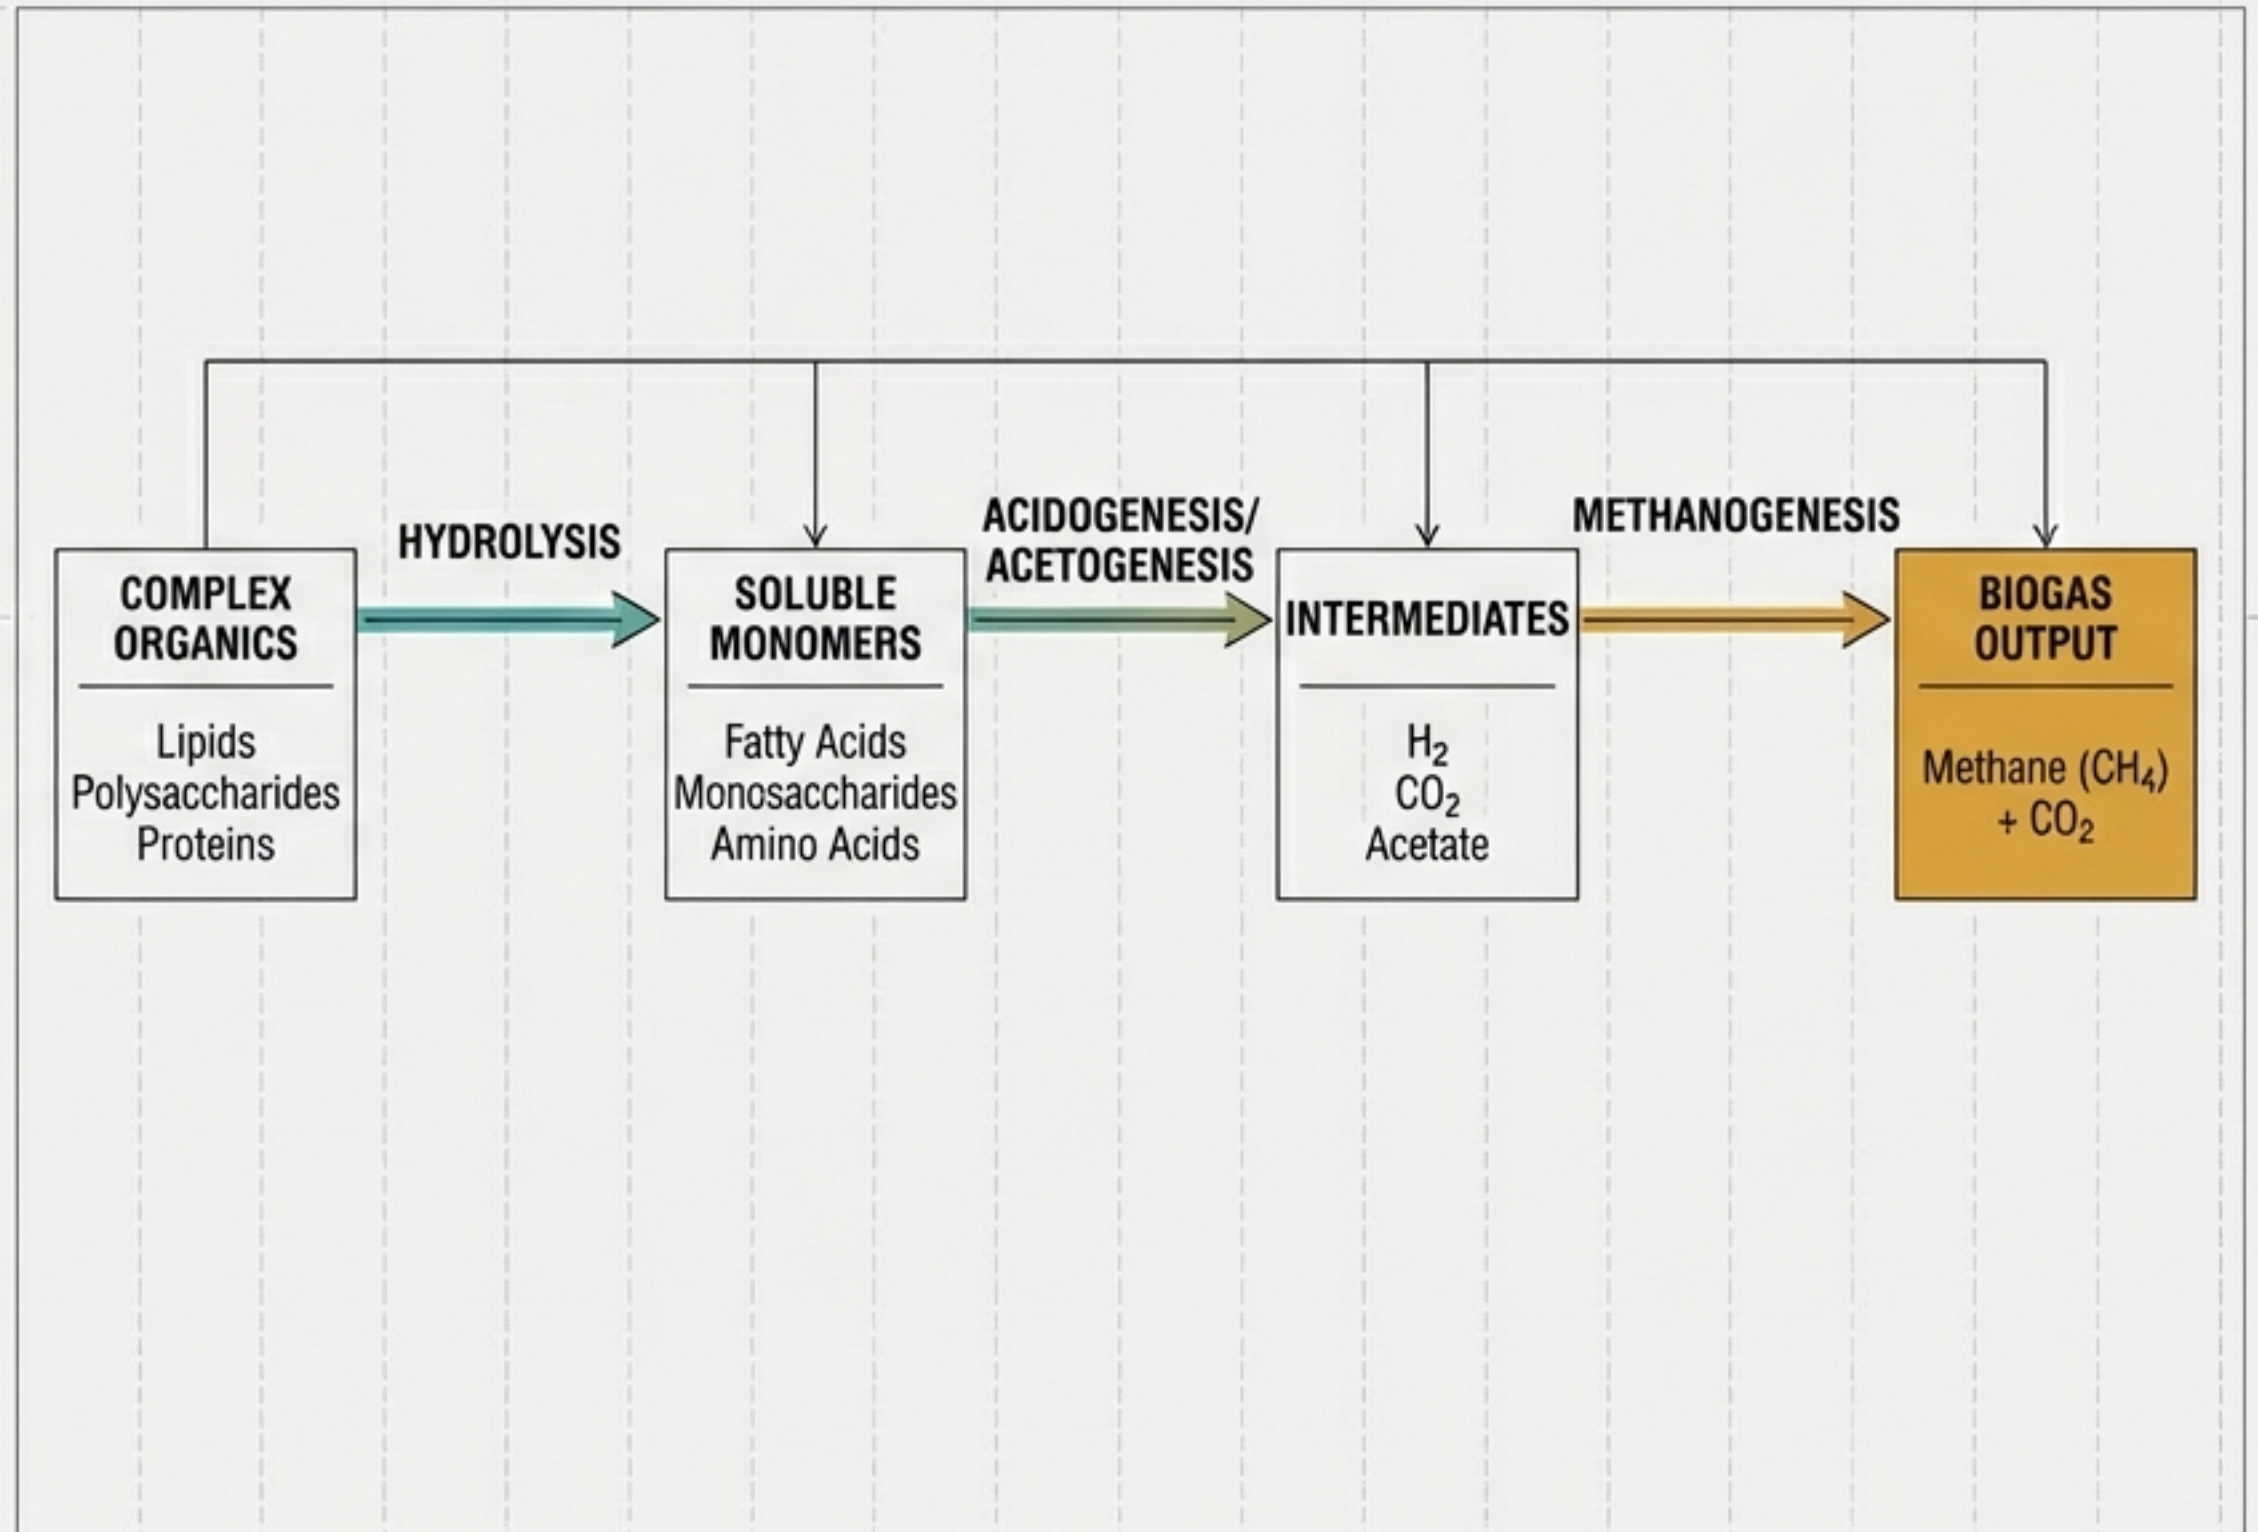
COMPLEX ORGANICS

Lipids
Polysaccharides
Proteins

HYDROLYSIS

SOLUBLE MONOMERS

Fatty Acids
Monosaccharides
Amino Acids

ACIDOGENESIS/ ACETOGENESIS

INTERMEDIATES

$H_2$
$CO_2$
Acetate

METHANOGENESIS

BIOGAS OUTPUT

Methane ($CH_4$) + $CO_2$